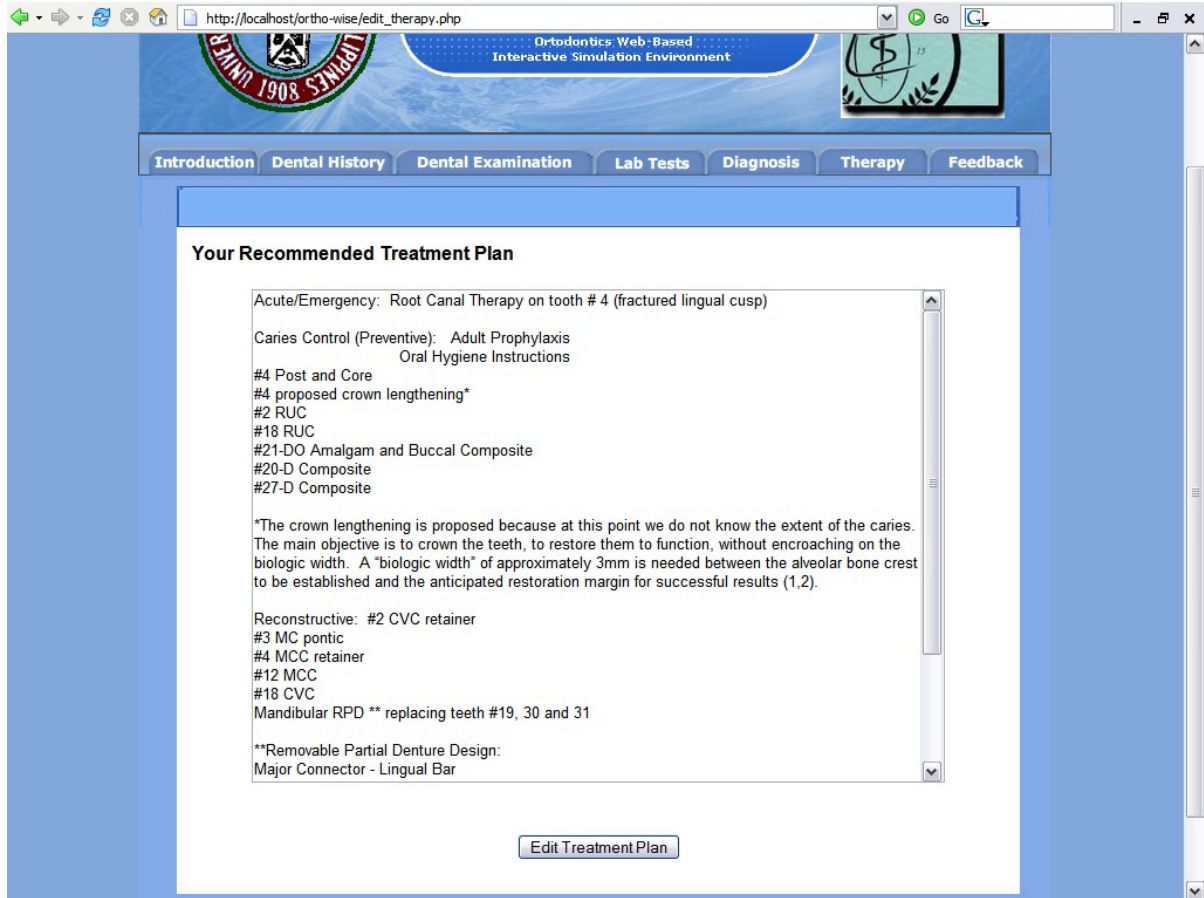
http://localhost/ortho-wise/edit_therapy.php

Go

1908

Ortodontics Web-Based
Interactive Simulation Environment

Introduction | Dental History | Dental Examination | Lab Tests | Diagnosis | Therapy | Feedback

Your Recommended Treatment Plan

Acute/Emergency: Root Canal Therapy on tooth # 4 (fractured lingual cusp)

Caries Control (Preventive): Adult Prophylaxis
Oral Hygiene Instructions
#4 Post and Core
#4 proposed crown lengthening*
#2 RUC
#18 RUC
#21-DO Amalgam and Buccal Composite
#20-D Composite
#27-D Composite

*The crown lengthening is proposed because at this point we do not know the extent of the caries. The main objective is to crown the teeth, to restore them to function, without encroaching on the biologic width. A "biologic width" of approximately 3mm is needed between the alveolar bone crest to be established and the anticipated restoration margin for successful results (1,2).

Reconstructive: #2 CVC retainer
#3 MC pontic
#4 MCC retainer
#12 MCC
#18 CVC
Mandibular RPD ** replacing teeth #19, 30 and 31

**Removable Partial Denture Design:
Major Connector - Lingual Bar

Edit Treatment Plan